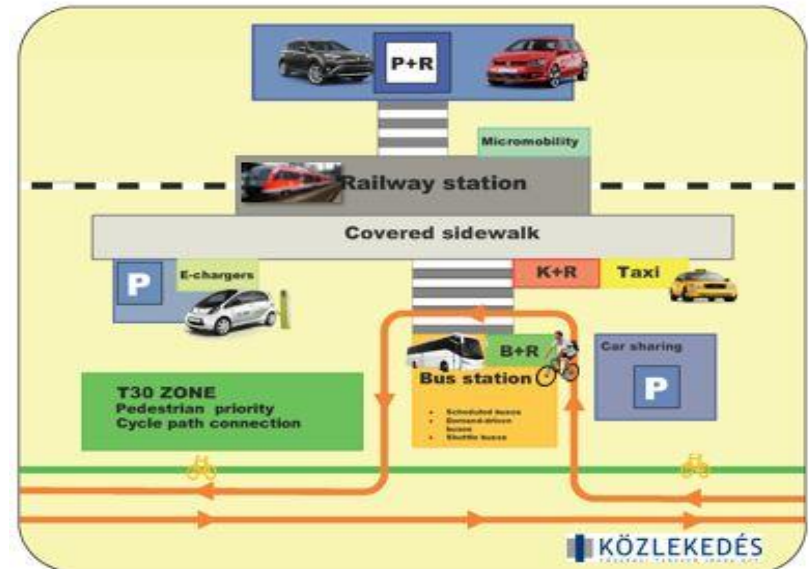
P+R

Micromobility

Railway station

Covered sidewalk

P

E-chargers

K+R

Taxi

B+R

Car sharing

P

T30 ZONE
Pedestrian priority
Cycle path connection

Bus station

- Scheduled buses
- Demand-driven buses
- Shuttle buses

KÖZLEKEDÉS
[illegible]